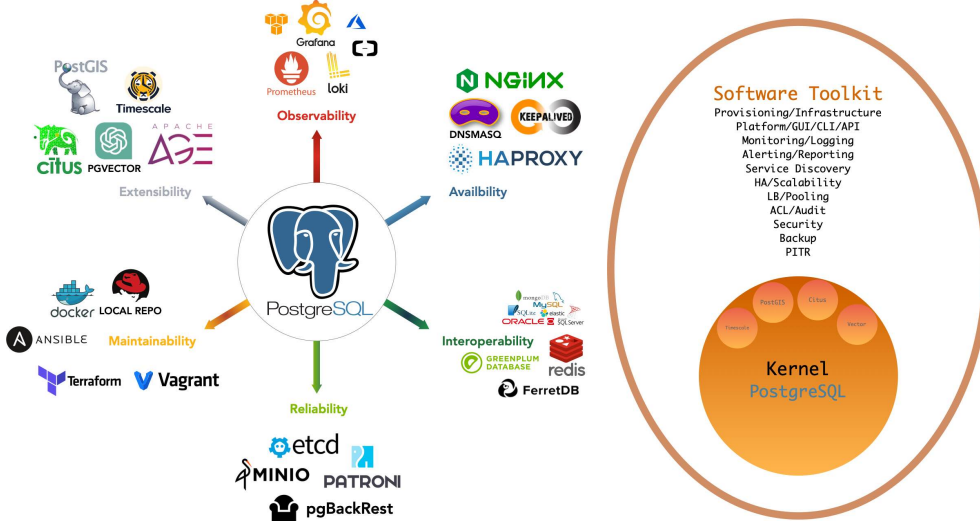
Grafana
Prometheus
loki
Observability

PostGIS
Timescale
citus
PGVECTOR
APACHE AGE
Extensibility

NGINX
DNSMASQ
KEEPALIVED
HAPROXY
Availbility

PostgreSQL

docker
LOCAL REPO
ANSIBLE
Maintainability
Terraform
Vagrant

mongoDB
MySQL
SQLite
elastic
ORACLE
SQL Server
Interoperability
GREENPLUM DATABASE
redis
FerretDB

Reliability
etcd
MINIO
PATRONI
pgBackRest

Software Toolkit
Provisioning/Infrastructure
Platform/GUI/CLI/API
Monitoring/Logging
Alerting/Reporting
Service Discovery
HA/Scalability
LB/Pooling
ACL/Audit
Security
Backup
PITR

PostGIS
Citus
Timescale
Vector
Kernel
PostgreSQL